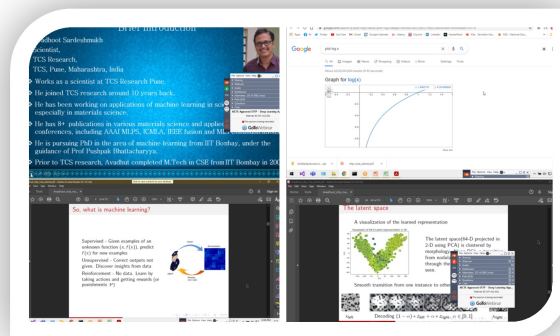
Brief Introduction

Avadhoot Sardeshmukh
Scientist,
TCS Research,
TCS, Pune, Maharashtra, India

Works as a scientist at TCS Research Pune.

He joined TCS research around 10 years back.

He has been working on applications of machine learning in sci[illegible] especially in materials science.

He has 8+ publications in various materials science and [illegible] conferences, including AAAI MLPS, ICMLA, IEEE fusion and ML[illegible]

He is pursuing PhD in the area of machine learning from IIT Bombay, under the guidance of Prof Pushpak Bhattacharyya.

Prior to TCS research, Avadhut completed M.Tech in CSE from IIT Bombay in 200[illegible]

GoToWebinar

Google

plot log x

All Images Videos Shopping News Maps More Settings Tools

Graph for log(x)

So, what is machine learning?

Supervised - Given examples of an unknown function $(x, f(x))$, predict $f(x)$ for new examples

Unsupervised - Correct outputs not given. Discover insights from data

Reinforcement - No data. Learn by taking actions and getting rewards (or punishments ;P)

The latent space

A visualization of the learned representation

The latent space(64-D projected in 2-D using PCA) is clustered by morphology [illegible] from scaled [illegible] through the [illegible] seen.

Smooth transition from one instance to othe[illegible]

Decoding $(1-\alpha) \circ z_{left} + \alpha \circ z_{right}, \alpha \in [0, 1]$

Left

Right

GoToWebinar